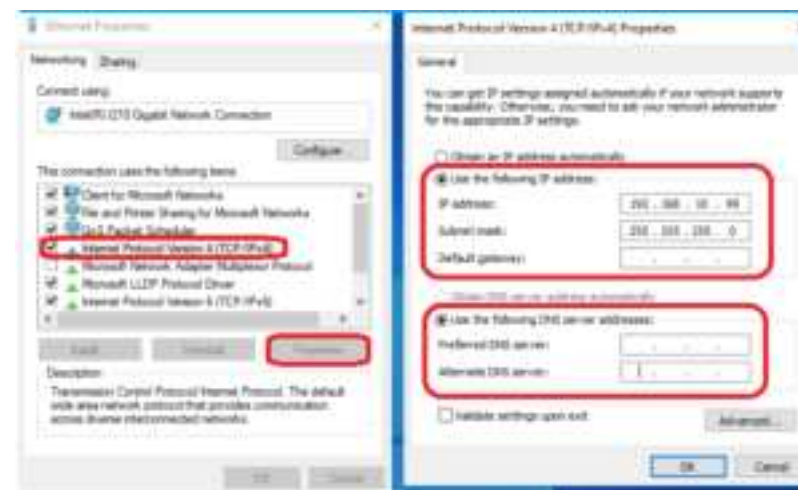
Ethernet Properties

Networking Sharing

Connect using:

Intel(R) I210 Gigabit Network Connection

Configure...

This connection uses the following items:

Client for Microsoft Networks
File and Printer Sharing for Microsoft Networks
QoS Packet Scheduler
Internet Protocol Version 4 (TCP/IPv4)
Microsoft Network Adapter Multiplexor Protocol
Microsoft LLDP Protocol Driver
Internet Protocol Version 6 (TCP/IPv6)

Install... Uninstall Properties

Description

Transmission Control Protocol/Internet Protocol. The default wide area network protocol that provides communication across diverse interconnected networks.

OK Cancel

Internet Protocol Version 4 (TCP/IPv4) Properties

General

You can get IP settings assigned automatically if your network supports this capability. Otherwise, you need to ask your network administrator for the appropriate IP settings.

Obtain an IP address automatically

Use the following IP address:

IP address: 192 . 168 . 10 . 99

Subnet mask: 255 . 255 . 255 . 0

Default gateway: . . .

Obtain DNS server address automatically

Use the following DNS server addresses:

Preferred DNS server: . . .

Alternate DNS server: . . .

Validate settings upon exit

Advanced...

OK Cancel